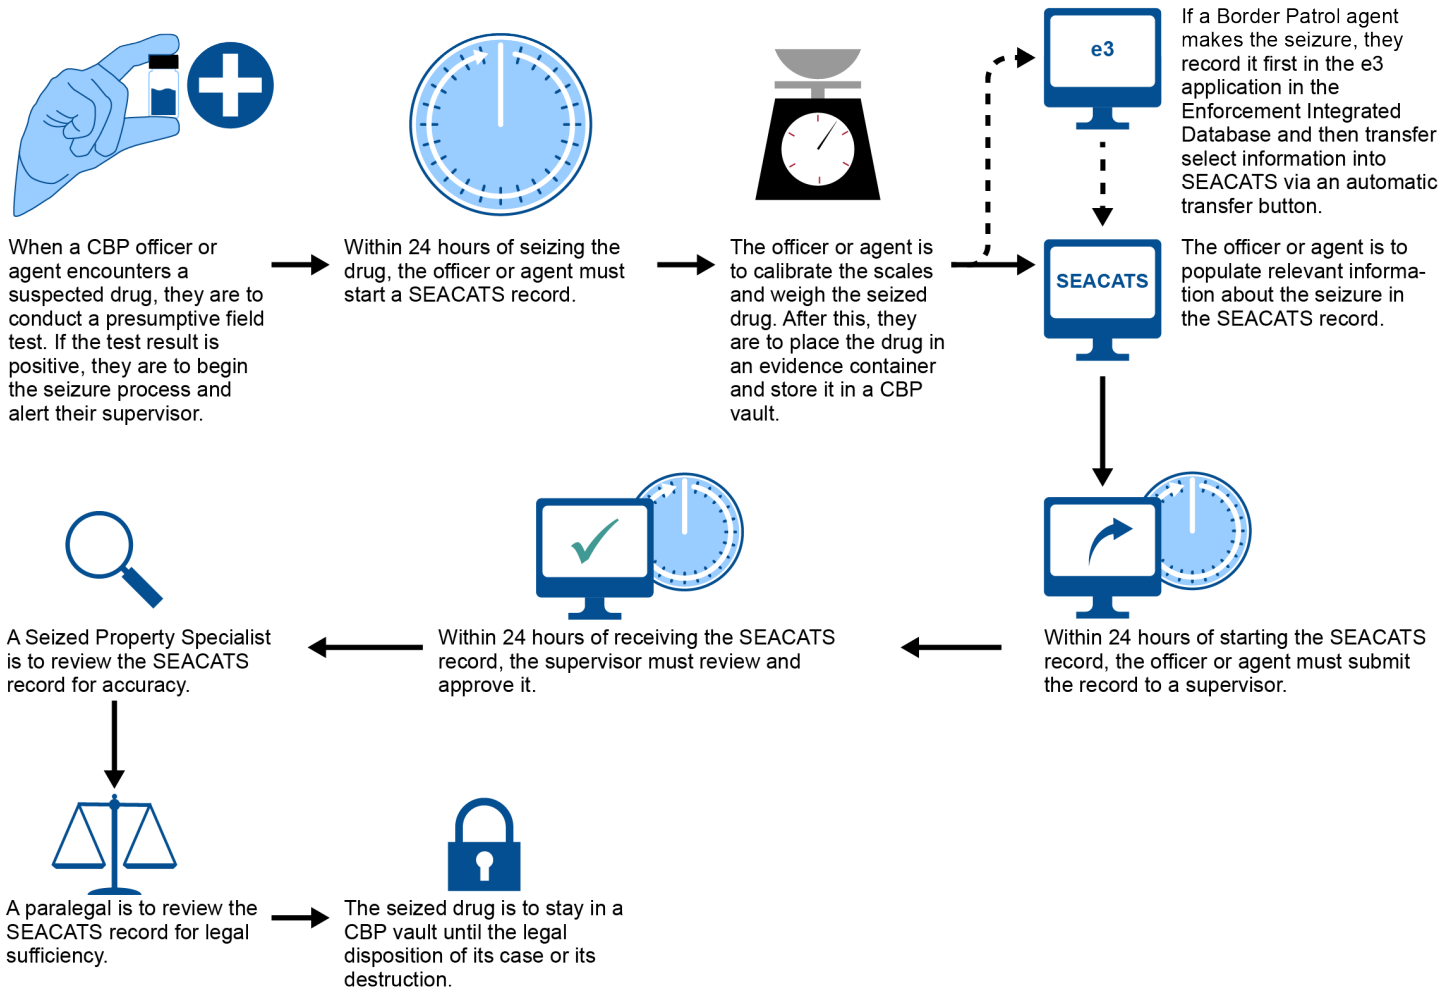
e3

If a Border Patrol agent makes the seizure, they record it first in the e3 application in the Enforcement Integrated Database and then transfer select information into SEACATS via an automatic transfer button.

When a CBP officer or agent encounters a suspected drug, they are to conduct a presumptive field test. If the test result is positive, they are to begin the seizure process and alert their supervisor.

Within 24 hours of seizing the drug, the officer or agent must start a SEACATS record.

The officer or agent is to calibrate the scales and weigh the seized drug. After this, they are to place the drug in an evidence container and store it in a CBP vault.

SEACATS

The officer or agent is to populate relevant information about the seizure in the SEACATS record.

A Seized Property Specialist is to review the SEACATS record for accuracy.

Within 24 hours of receiving the SEACATS record, the supervisor must review and approve it.

Within 24 hours of starting the SEACATS record, the officer or agent must submit the record to a supervisor.

A paralegal is to review the SEACATS record for legal sufficiency.

The seized drug is to stay in a CBP vault until the legal disposition of its case or its destruction.